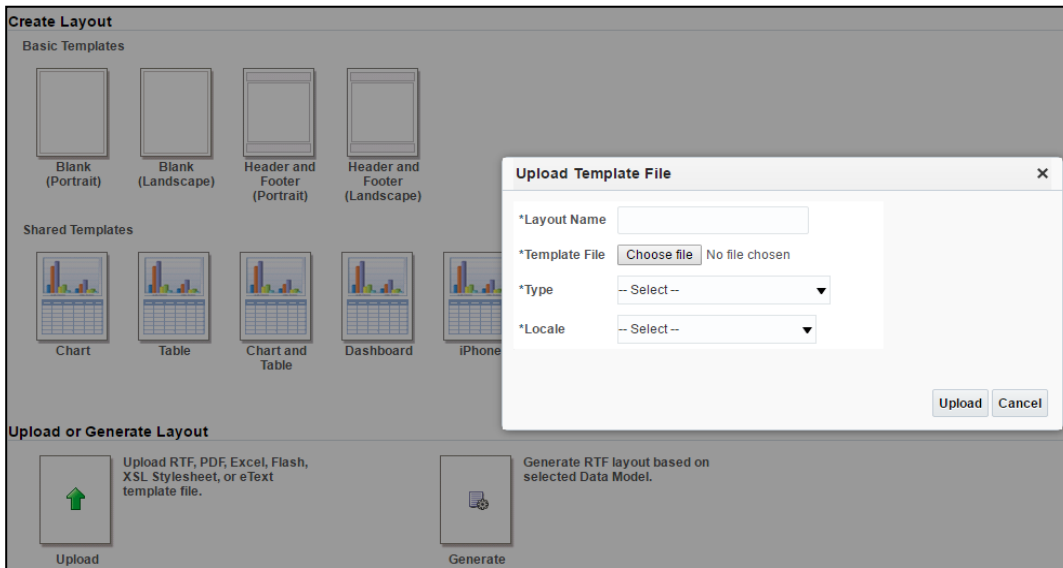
Create Layout

Basic Templates

Blank (Portrait)

Blank (Landscape)

Header and Footer (Portrait)

Header and Footer (Landscape)

Shared Templates

Chart

Table

Chart and Table

Dashboard

iPhone

Upload Template File ×

*Layout Name

*Template File Choose file No file chosen

*Type -- Select --

*Locale -- Select --

Upload Cancel

Upload or Generate Layout

Upload RTF, PDF, Excel, Flash, XSL Stylesheet, or eText template file.

Upload

Generate RTF layout based on selected Data Model.

Generate